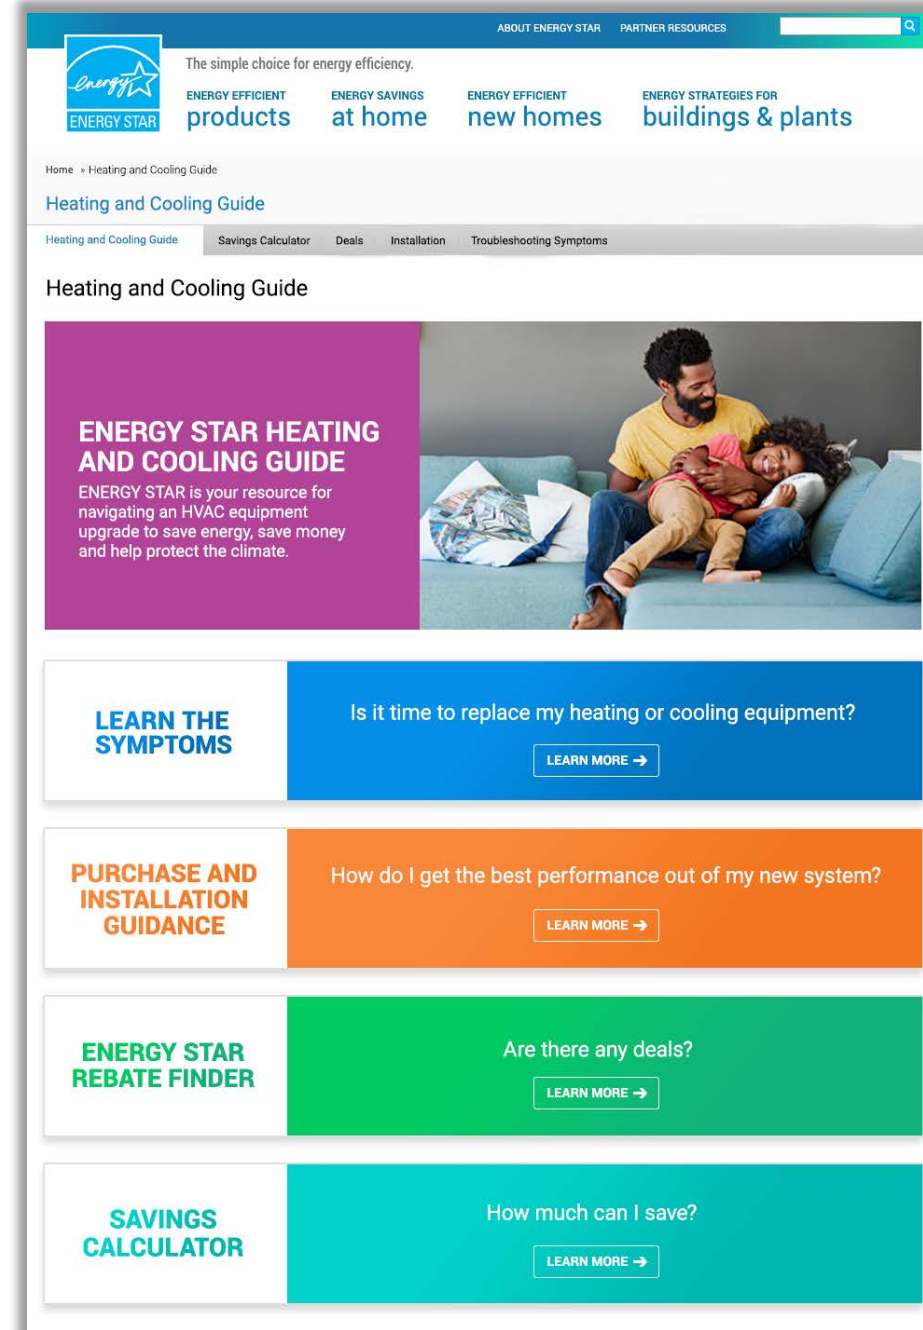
ABOUT ENERGY STAR PARTNER RESOURCES

energy
ENERGY STAR

The simple choice for energy efficiency.

ENERGY EFFICIENT
products

ENERGY SAVINGS
at home

ENERGY EFFICIENT
new homes

ENERGY STRATEGIES FOR
buildings & plants

Home » Heating and Cooling Guide

Heating and Cooling Guide

Heating and Cooling Guide | Savings Calculator | Deals | Installation | Troubleshooting Symptoms

Heating and Cooling Guide

ENERGY STAR HEATING AND COOLING GUIDE

ENERGY STAR is your resource for navigating an HVAC equipment upgrade to save energy, save money and help protect the climate.

LEARN THE SYMPTOMS

Is it time to replace my heating or cooling equipment?

LEARN MORE →

PURCHASE AND INSTALLATION GUIDANCE

How do I get the best performance out of my new system?

LEARN MORE →

ENERGY STAR REBATE FINDER

Are there any deals?

LEARN MORE →

SAVINGS CALCULATOR

How much can I save?

LEARN MORE →